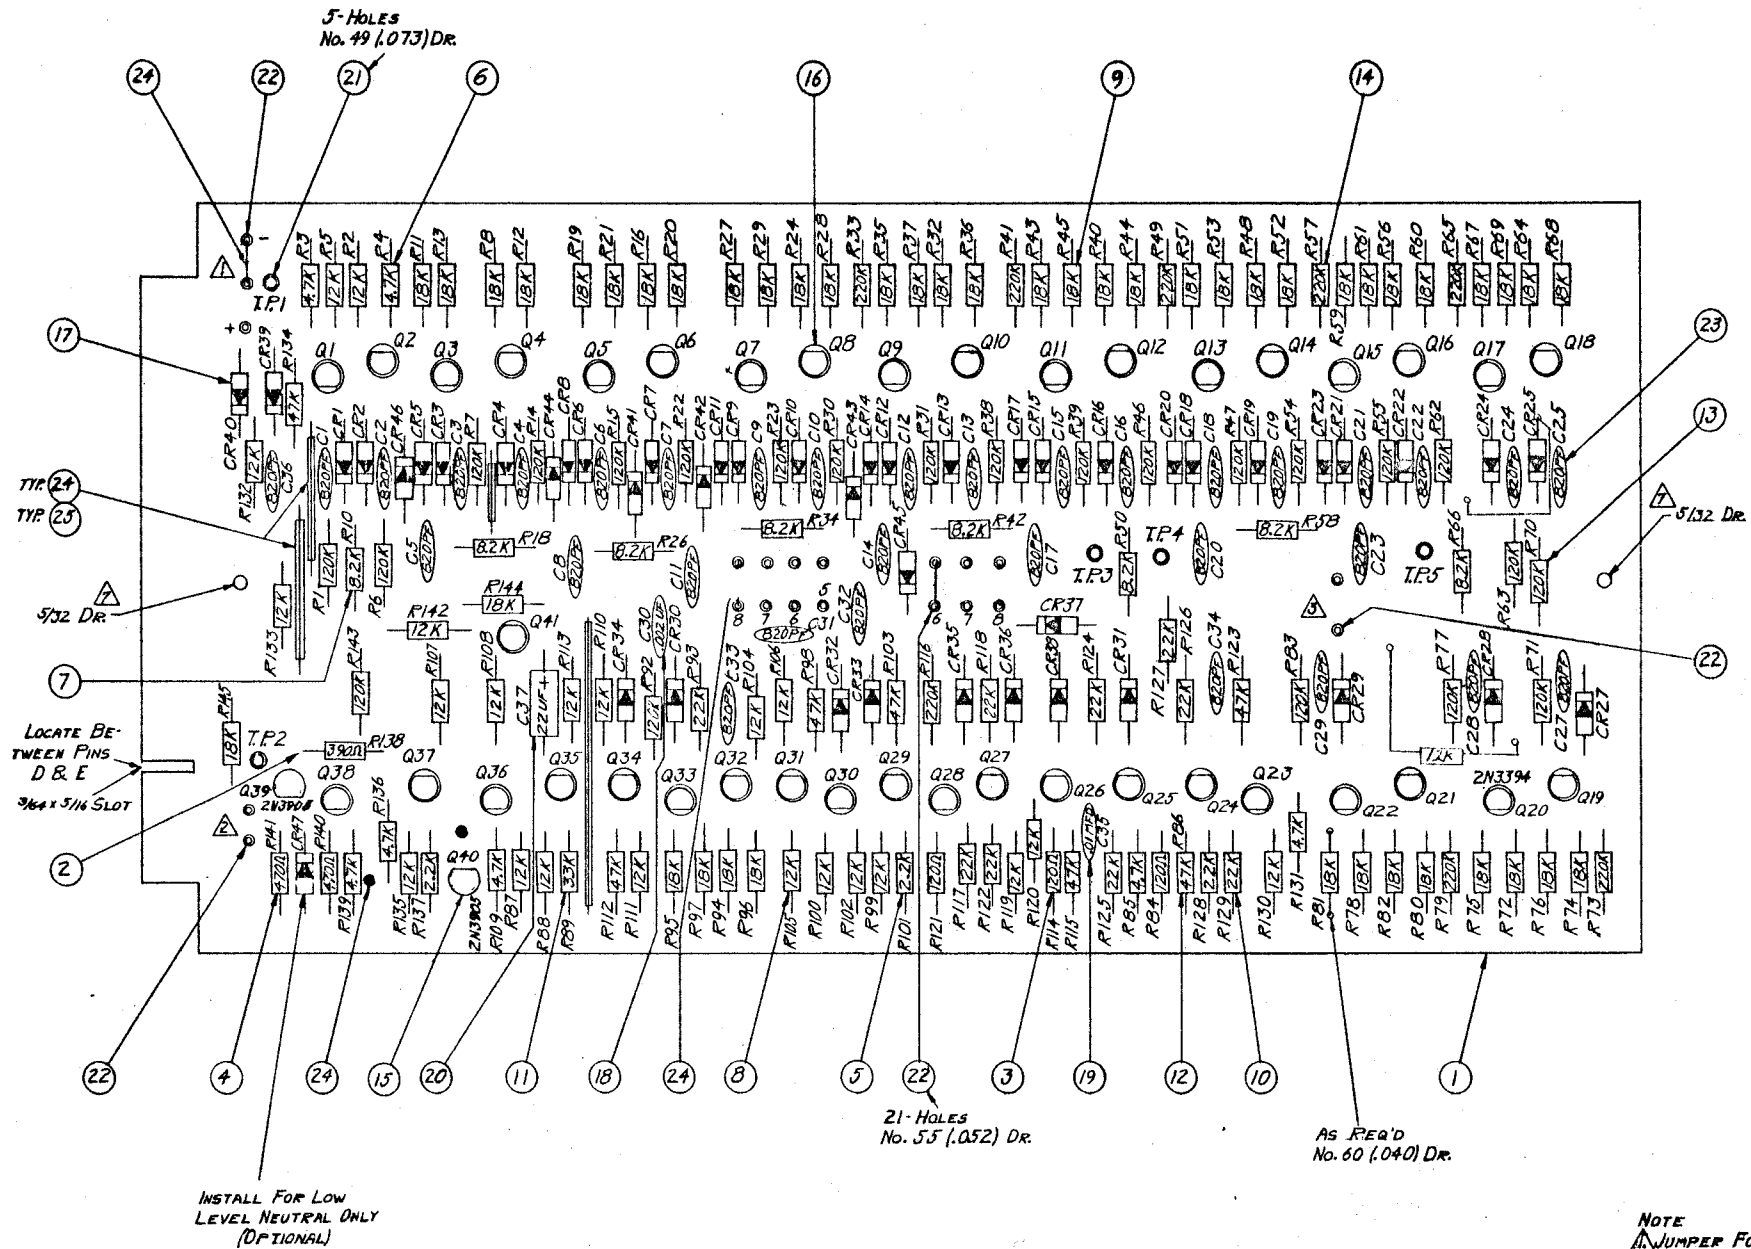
5-HOLES
No. 49 (.073) DR.

24 22 21 6 16 9 14

1 - T.P.1 +

R3 4.7K R5 12K R2 12K R4 4.7K R11 18K R13 18K R8 18K R12 18K R19 18K R21 18K R16 18K R20 18K R27 18K R29 18K R24 18K R28 18K R33 220K R35 18K R37 18K R32 18K R36 18K R41 220K R43 18K R45 18K R40 18K R44 18K R49 220K R51 18K R53 18K R48 18K R52 18K R57 220K R61 18K R56 18K R60 18K R65 220K R67 18K R69 18K R64 18K R68 18K

Q1 Q2 Q3 Q4 Q5 Q6 Q7 Q8 Q9 Q10 Q11 Q12 Q13 Q14 R59 Q15 Q16 Q17 Q18

17 23 13

CR40 CR39 R134 47K CR1 CR2 CR46 CR3 C3 CR7 CR4 C4 CR44 CR8 CR5 C6 CR41 CR7 C7 R22 CR42 CR11 CR9 C9 R23 CR10 C10 R30 CR43 CR14 CR12 C12 R31 C13 R38 CR17 CR15 C15 R39 CR16 C16 R46 CR20 CR18 C18 R47 CR19 C19 R54 CR23 CR21 C21 R55 CR22 C22 R62 CR24 C24 CR25 C25

R132 12K C36 820PF C1 820PF C2 820PF 120K 820PF 120K 820PF 120K 120K 820PF 120K 820PF 120K 820PF 120K 820PF 120K 820PF 120K 820PF 120K 820PF 120K 820PF 120K 820PF 120K

TYP. 24
TYP. 25

8.2K R34 8.2K R42 8.2K R58

C5 820PF 8.2K R18 C8 820PF 8.2K R26 C11 820PF C14 820PF CR45 820PF C17 T.P.3 R50 8.2K T.P.4 820PF C20 820PF C23 T.P.5 R66 8.2K R63 120K R70 120K

5/32 DR. 5/32 DR.

R1 120K R10 8.2K R6 120K R133 12K

R144 18K R142 12K Q41 C30 .022UF CR30 8 7 6 5 C32 820PF 820PF C31 6 7 8 CR37

7 R143 120K R107 12K R108 12K C37 22UF + R113 12K R110 12K CR34 R92 12K P93 2.2K C33 820PF R104 12K R106 R98 4.7K CR32 CR33 R103 4.7K R116 220K CR35 R118 22K CR36 CR38 R124 22K CR31 R127 22K R126 22K C34 820PF R123 4.7K R83 120K 820PF C29 CR29 R77 120K 820PF C28 CR28 R71 120K 820PF C27 CR27

22

LOCATE BETWEEN PINS D & E
3/64 x 5/16 SLOT

R145 18K T.P.2 390Ω R138 7.2K

Q39 2N3906 Q38 Q37 Q36 Q35 Q34 Q33 Q32 Q31 Q30 Q29 Q28 Q27 Q26 Q25 Q24 Q23 Q22 Q21 2N3394 Q20 Q19

2 R136 4.7K Q40 .01MFD C35

R141 470Ω CR47 P140 470Ω R139 4.7K R135 12K R137 2.2K 2N3905 R109 4.7K R87 12K R88 12K R89 33K R112 4.7K R111 4.7K R95 18K R97 18K R94 18K R96 18K R105 12K R100 12K R102 12K R99 12K R101 2.2K R121 120Ω R117 22K R122 22K R119 12K R120 12K R114 120Ω R115 4.7K R125 22K R85 4.7K R84 120Ω R86 4.7K R128 2.2K R129 22K R130 12K R131 4.7K R81 18K R78 18K R82 18K R80 18K R79 220K R75 18K R72 18K R76 18K R74 18K R73 220K

22 4 24 15 20 11 18 24 8 5 22 3 19 12 10 1

21-HOLES
No. 55 (.052) DR.

AS REQ'D
No. 60 (.040) DR.

INSTALL FOR LOW LEVEL NEUTRAL ONLY (OPTIONAL)

NOTE
1 JUMPER F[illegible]